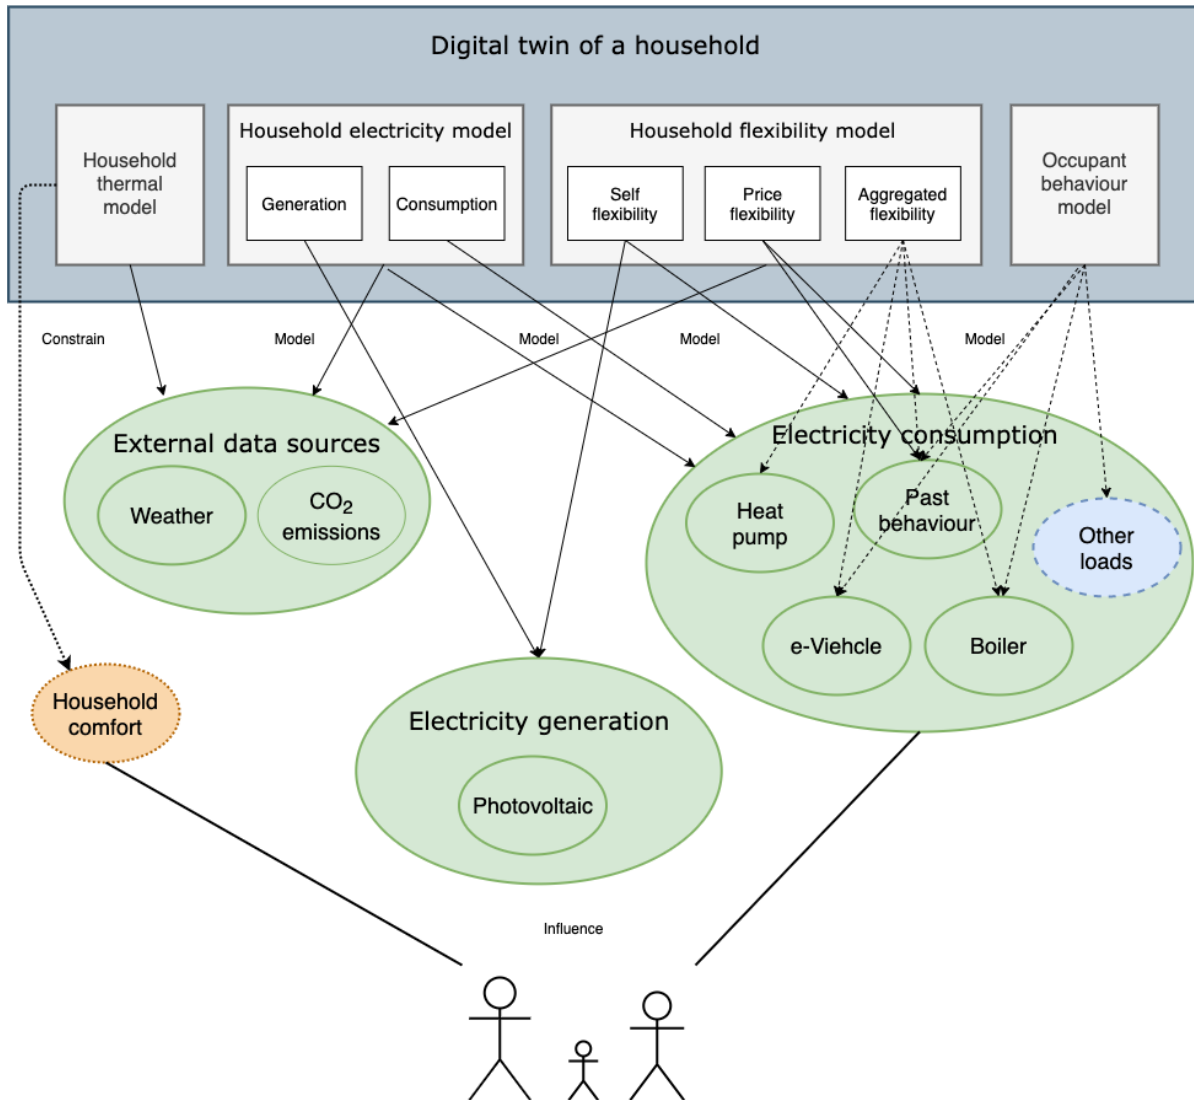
Digital twin of a household

Household thermal model

Household electricity model

Generation

Consumption

Household flexibility model

Self flexibility

Price flexibility

Aggregated flexibility

Occupant behaviour model

Constrain

Model

Model

Model

Model

External data sources

Weather

$CO_2$ emissions

Electricity consumption

Heat pump

Past behaviour

Other loads

e-Viehcle

Boiler

Household comfort

Electricity generation

Photovoltaic

Influence